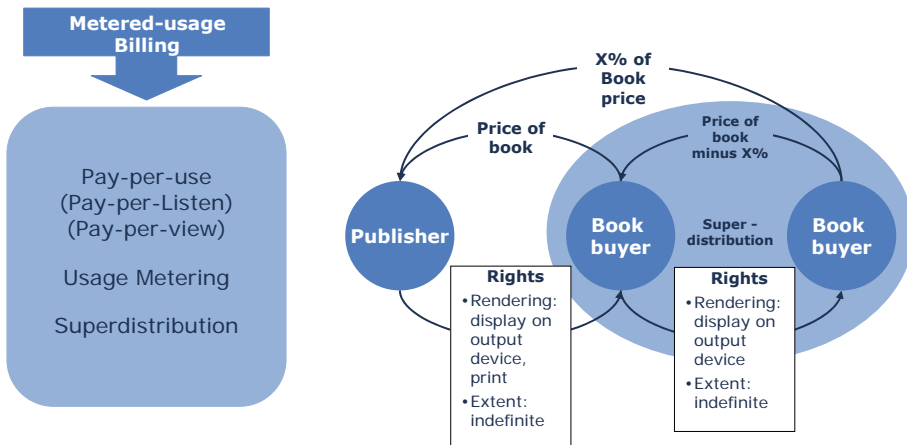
Metered-usage Billing

Pay-per-use
(Pay-per-Listen)
(Pay-per-view)

Usage Metering

Superdistribution

X% of Book price

Price of book

Price of book minus X%

Publisher

Book buyer

Super - distribution

Book buyer

Rights
•Rendering: display on output device, print
•Extent: indefinite

Rights
•Rendering: display on output device
•Extent: indefinite